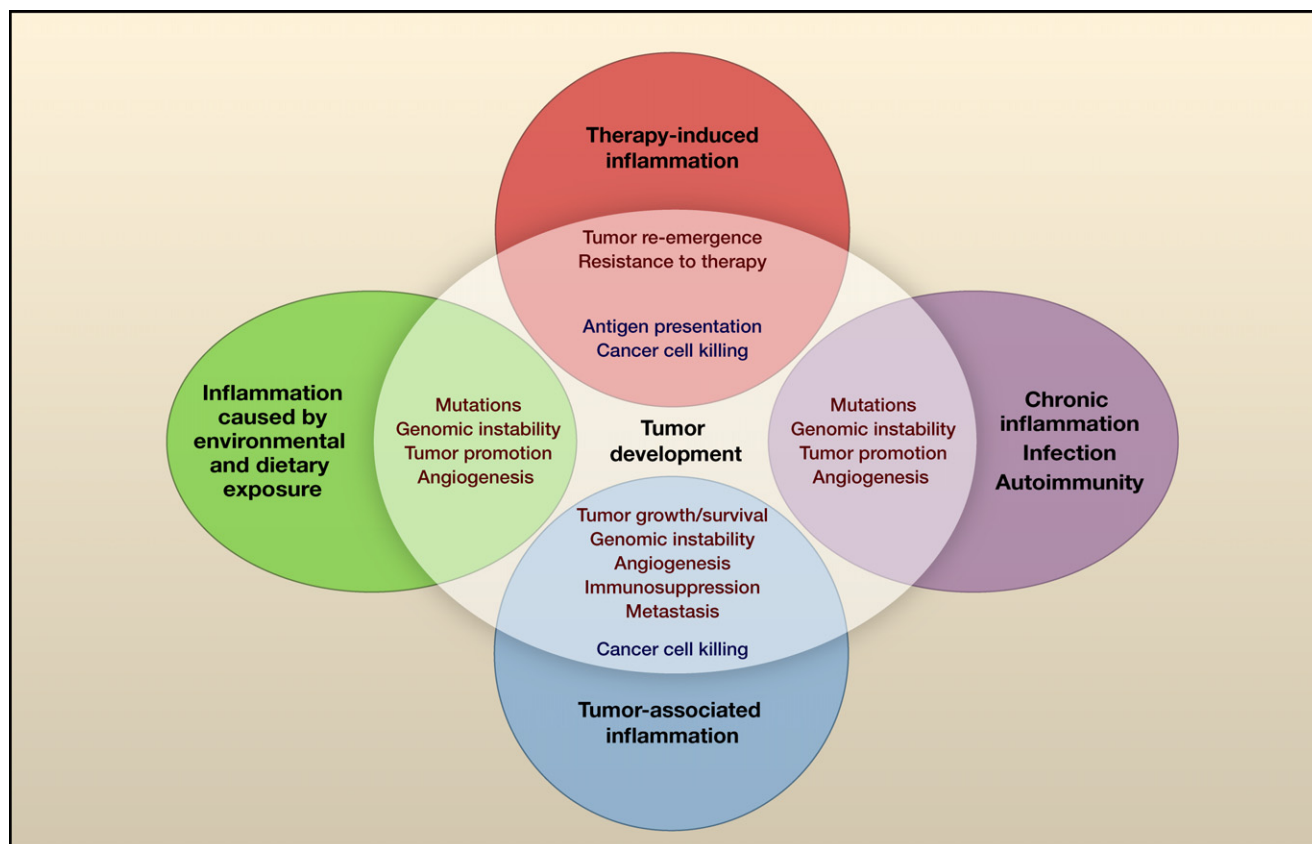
Therapy-induced inflammation

Tumor re-emergence
Resistance to therapy

Antigen presentation
Cancer cell killing

Inflammation caused by environmental and dietary exposure

Mutations
Genomic instability
Tumor promotion
Angiogenesis

Tumor development

Mutations
Genomic instability
Tumor promotion
Angiogenesis

Chronic inflammation
Infection
Autoimmunity

Tumor growth/survival
Genomic instability
Angiogenesis
Immunosuppression
Metastasis

Cancer cell killing

Tumor-associated inflammation